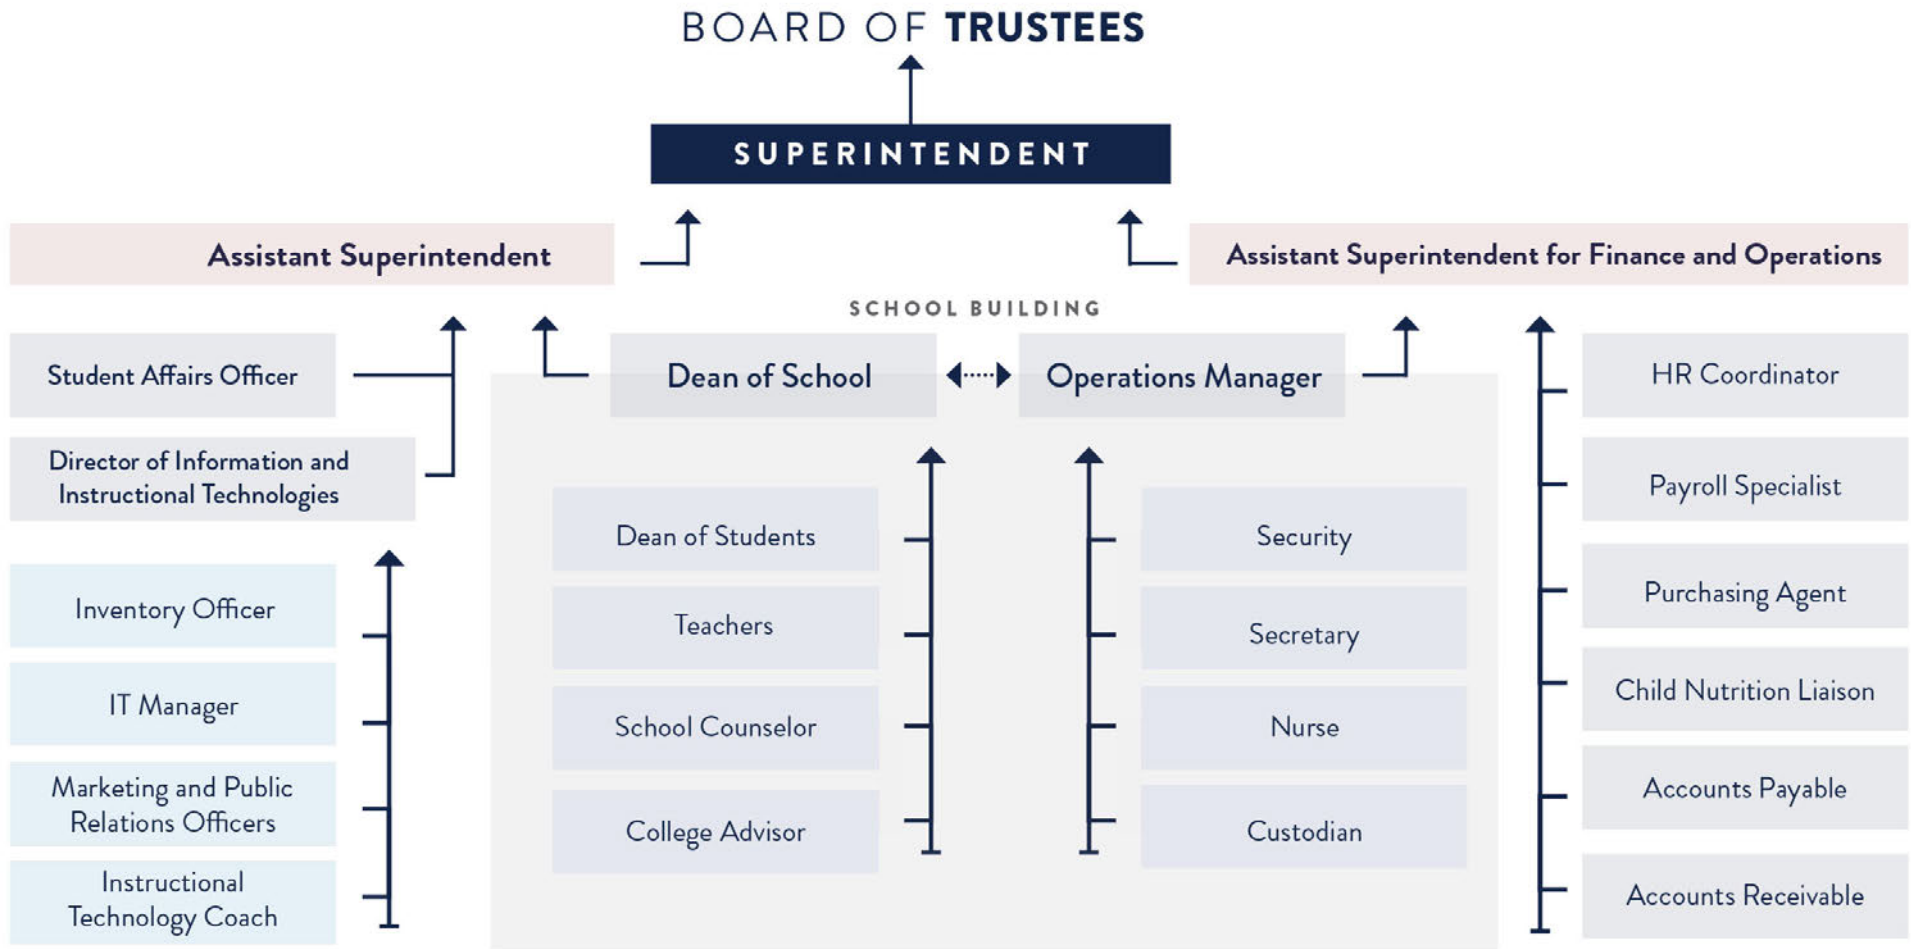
BOARD OF TRUSTEES

SUPERINTENDENT

Assistant Superintendent

Assistant Superintendent for Finance and Operations

SCHOOL BUILDING

Student Affairs Officer

Director of Information and Instructional Technologies

Inventory Officer

IT Manager

Marketing and Public Relations Officers

Instructional Technology Coach

Dean of School

Operations Manager

Dean of Students

Teachers

School Counselor

College Advisor

Security

Secretary

Nurse

Custodian

HR Coordinator

Payroll Specialist

Purchasing Agent

Child Nutrition Liaison

Accounts Payable

Accounts Receivable